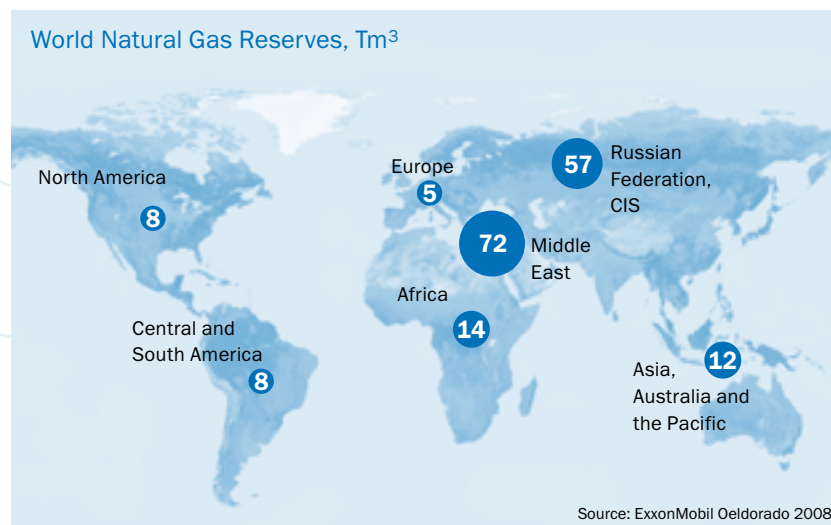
World Natural Gas Reserves, Tm$^3$

North America
8

Europe
5

57
Russian Federation, CIS

72
Middle East

Africa
14

Central and South America
8

12
Asia, Australia and the Pacific

Source: ExxonMobil Oeldorado 2008